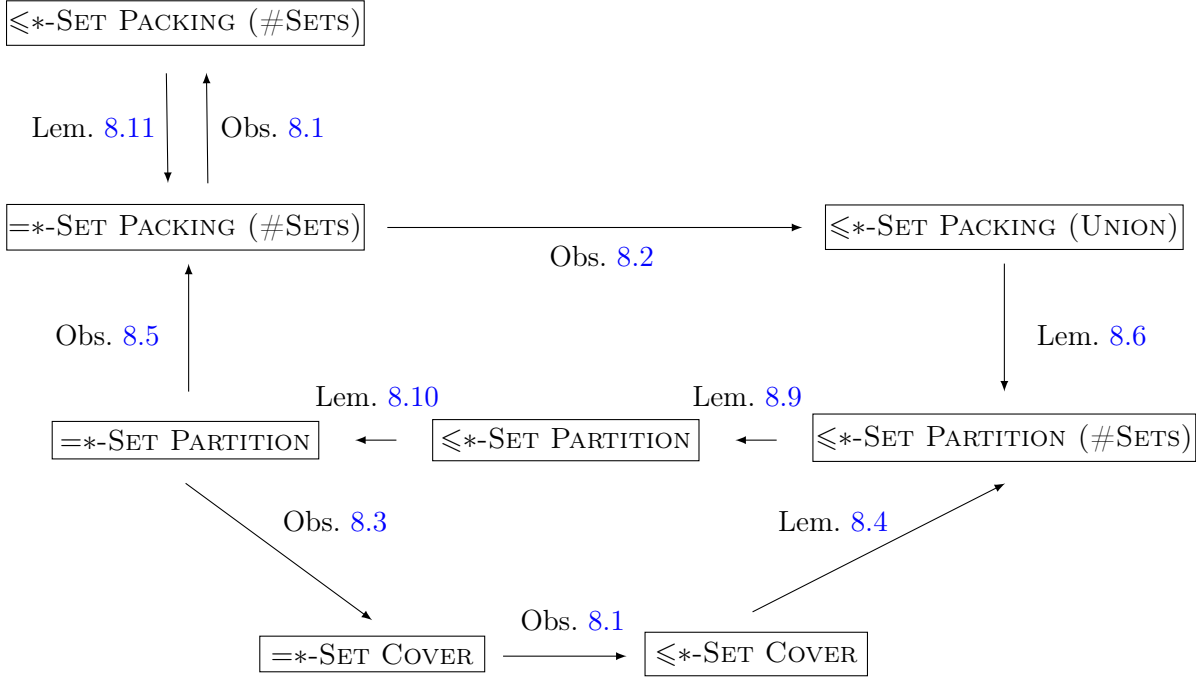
$\leqslant$∗-Set Packing (#Sets)

Lem. 8.11

Obs. 8.1

=∗-Set Packing (#Sets)

Obs. 8.2

$\leqslant$∗-Set Packing (Union)

Obs. 8.5

Lem. 8.6

Lem. 8.10

Lem. 8.9

=∗-Set Partition

$\leqslant$∗-Set Partition

$\leqslant$∗-Set Partition (#Sets)

Obs. 8.3

Lem. 8.4

Obs. 8.1

=∗-Set Cover

$\leqslant$∗-Set Cover